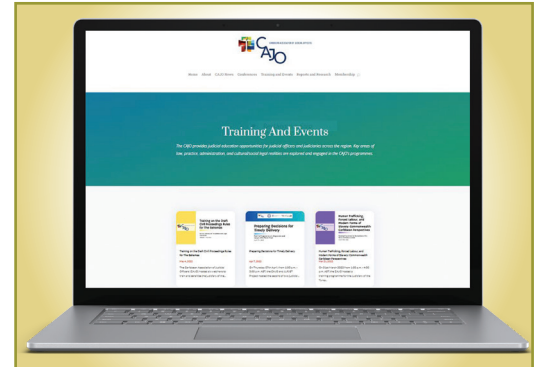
CAJO

About About CAJO News Conferences Training and Events Reports and Research Membership

Training And Events

The CAJO provides judicial education opportunities for judicial officers and judiciaries across the region. Key areas of law, practice, administration, and cultural/social legal realities are explored and engaged in the CAJO's programmes.

Training on the Draft Civil Proceedings Rules for The Bahamas

Preparing Decisions for Timely Delivery

Human Trafficking, Forced Labour, and Modern Forms of Slavery: Commonwealth Caribbean Perspectives

Training on the Draft Civil Proceedings Rules for The Bahamas

Preparing Decisions for Timely Delivery

Human Trafficking, Forced Labour, and Modern Forms of Slavery: Commonwealth Caribbean Perspectives

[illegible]